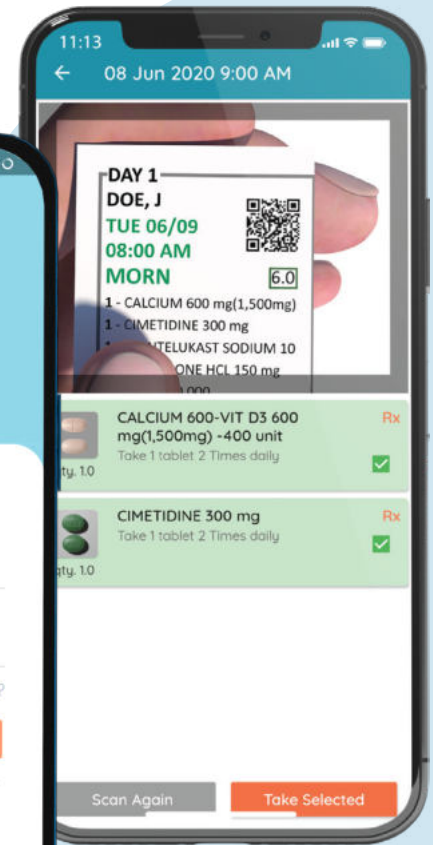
11:13

08 Jun 2020 9:00 AM

DAY 1
DOE, J
TUE 06/09
08:00 AM
MORN
6.0
1 - CALCIUM 600 mg(1,500mg)
1 - CIMETIDINE 300 mg
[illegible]NTELUKAST SODIUM 10
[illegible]ONE HCL 150 mg
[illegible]000

CALCIUM 600-VIT D3 600 mg(1,500mg) -400 unit
Take 1 tablet 2 Times daily
Rx
qty. 1.0

CIMETIDINE 300 mg
Take 1 tablet 2 Times daily
Rx
qty. 1.0

Scan Again
Take Selected